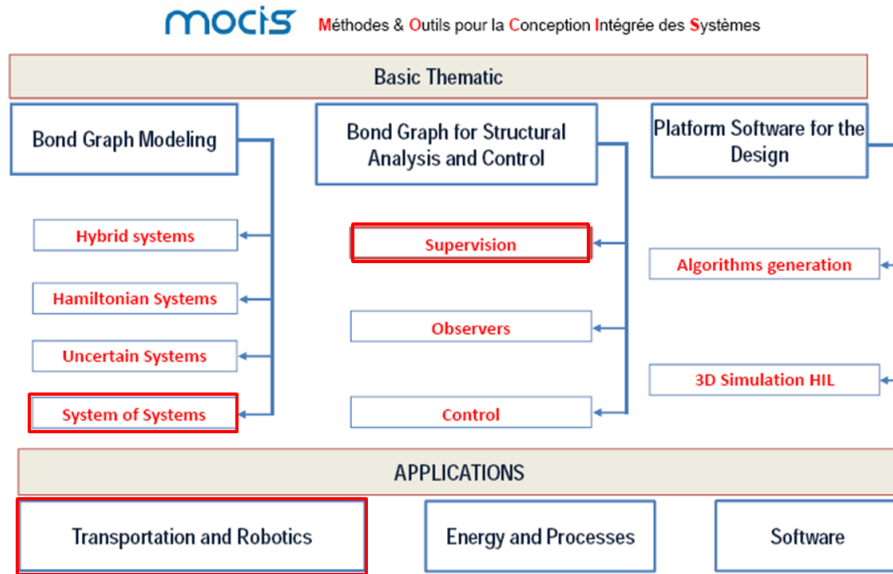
mocis Méthodes & Outils pour la Conception Intégrée des Systèmes

Basic Thematic

Bond Graph Modeling

Bond Graph for Structural Analysis and Control

Platform Software for the Design

Hybrid systems

Hamiltonian Systems

Uncertain Systems

System of Systems

Supervision

Observers

Control

Algorithms generation

3D Simulation HIL

APPLICATIONS

Transportation and Robotics

Energy and Processes

Software